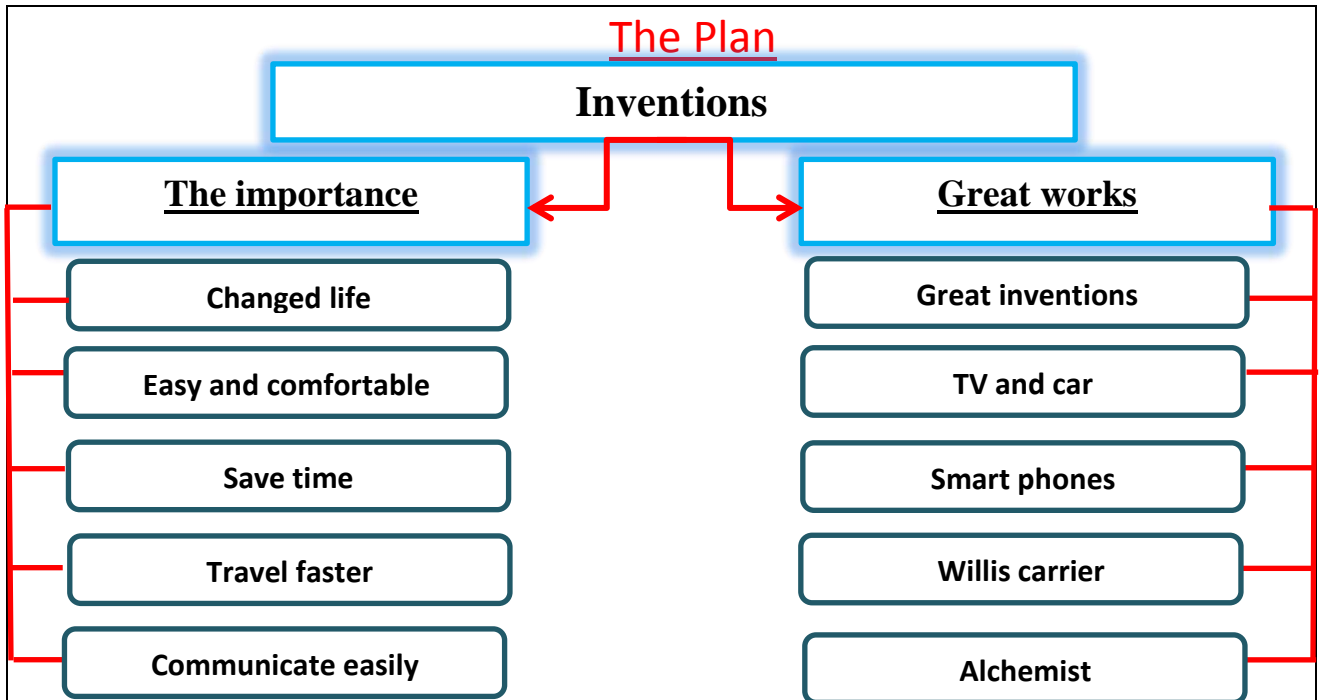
The Plan

Inventions

The importance

Changed life

Easy and comfortable

Save time

Travel faster

Communicate easily

Great works

Great inventions

TV and car

Smart phones

Willis carrier

Alchemist